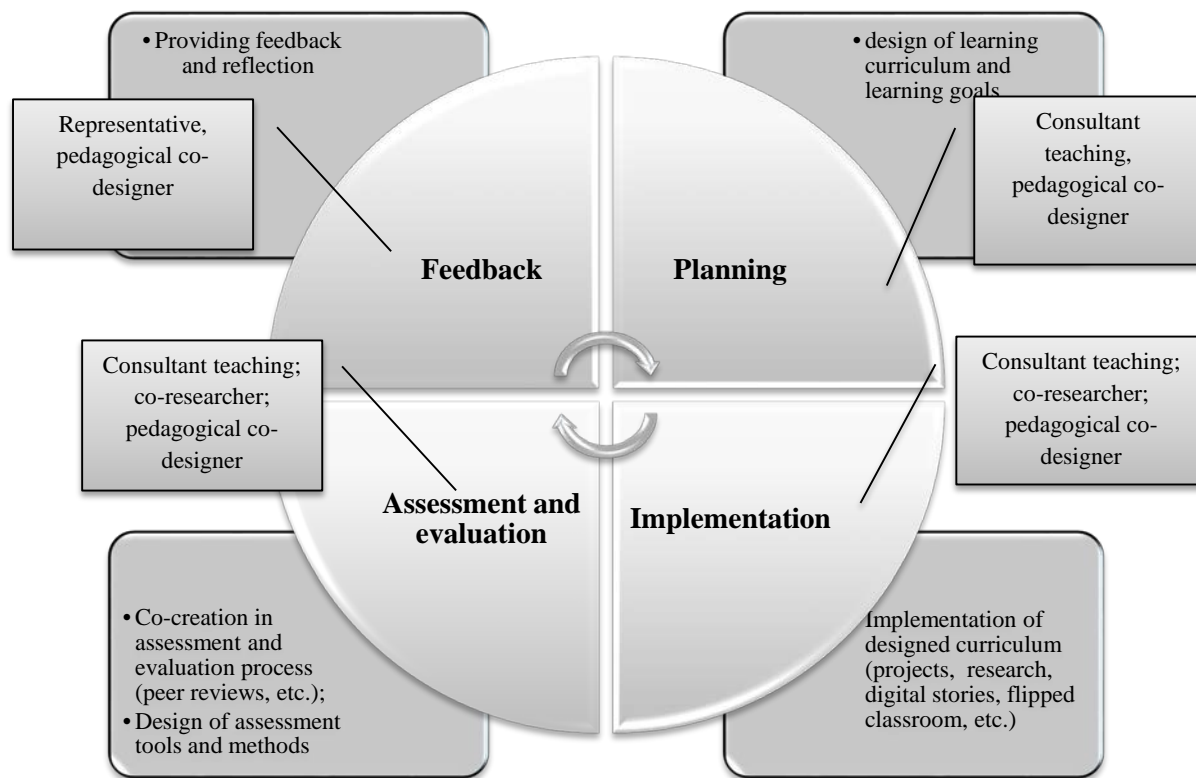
• Providing feedback and reflection

Representative, pedagogical co-designer

• design of learning curriculum and learning goals

Consultant teaching, pedagogical co-designer

Feedback

Planning

Consultant teaching; co-researcher; pedagogical co-designer

Consultant teaching; co-researcher; pedagogical co-designer

Assessment and evaluation

Implementation

• Co-creation in assessment and evaluation process (peer reviews, etc.);
• Design of assessment tools and methods

Implementation of designed curriculum (projects, research, digital stories, flipped classroom, etc.)